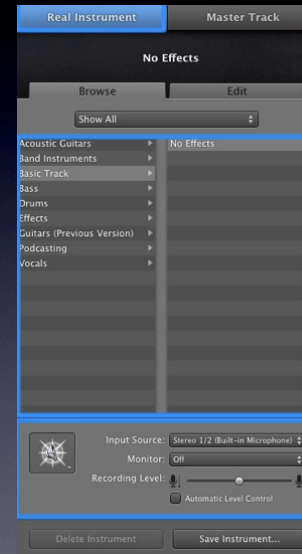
Real Instrument
Master Track

No Effects

Browse
Edit

Show All

Acoustic Guitars
Band Instruments
Basic Track
Bass
Drums
Effects
Guitars (Previous Version)
Podcasting
Vocals

No Effects

Input Source: Stereo 1/2 (Built-in Microphone)
Monitor: Off
Recording Level:
Automatic Level Control

Delete Instrument
Save Instrument...